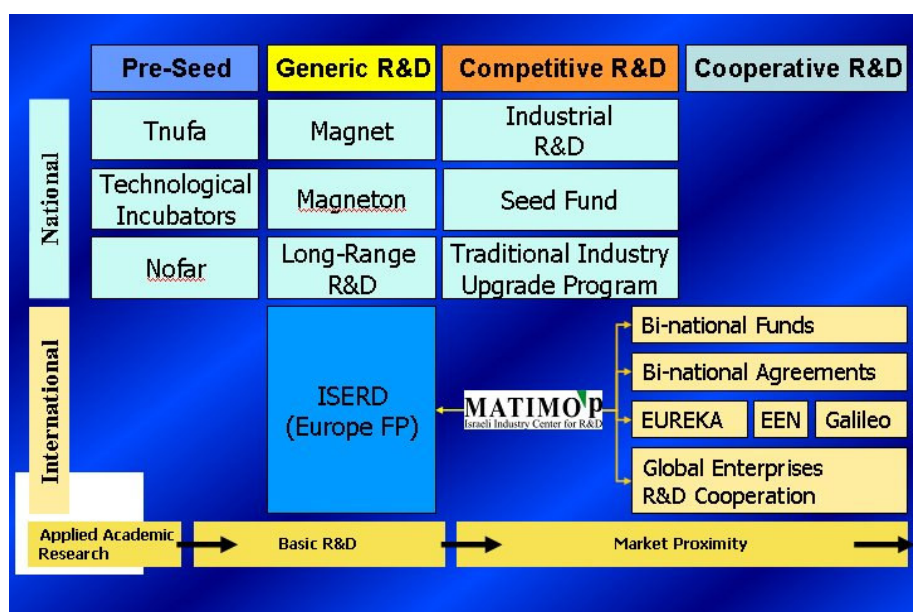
| | Pre-Seed | Generic R&D | Competitive R&D | Cooperative R&D |
|---|---|---|---|---|
| National | Tnufa | Magnet | Industrial R&D | |
| | Technological Incubators | Magneton | Seed Fund | |
| | Nofar | Long-Range R&D | Traditional Industry Upgrade Program | |

International

ISERD (Europe FP)

MATIMOP
Israeli Industry Center for R&D

Bi-national Funds

Bi-national Agreements

EUREKA

EEN

Galileo

Global Enterprises R&D Cooperation

Applied Academic Research

Basic R&D

Market Proximity